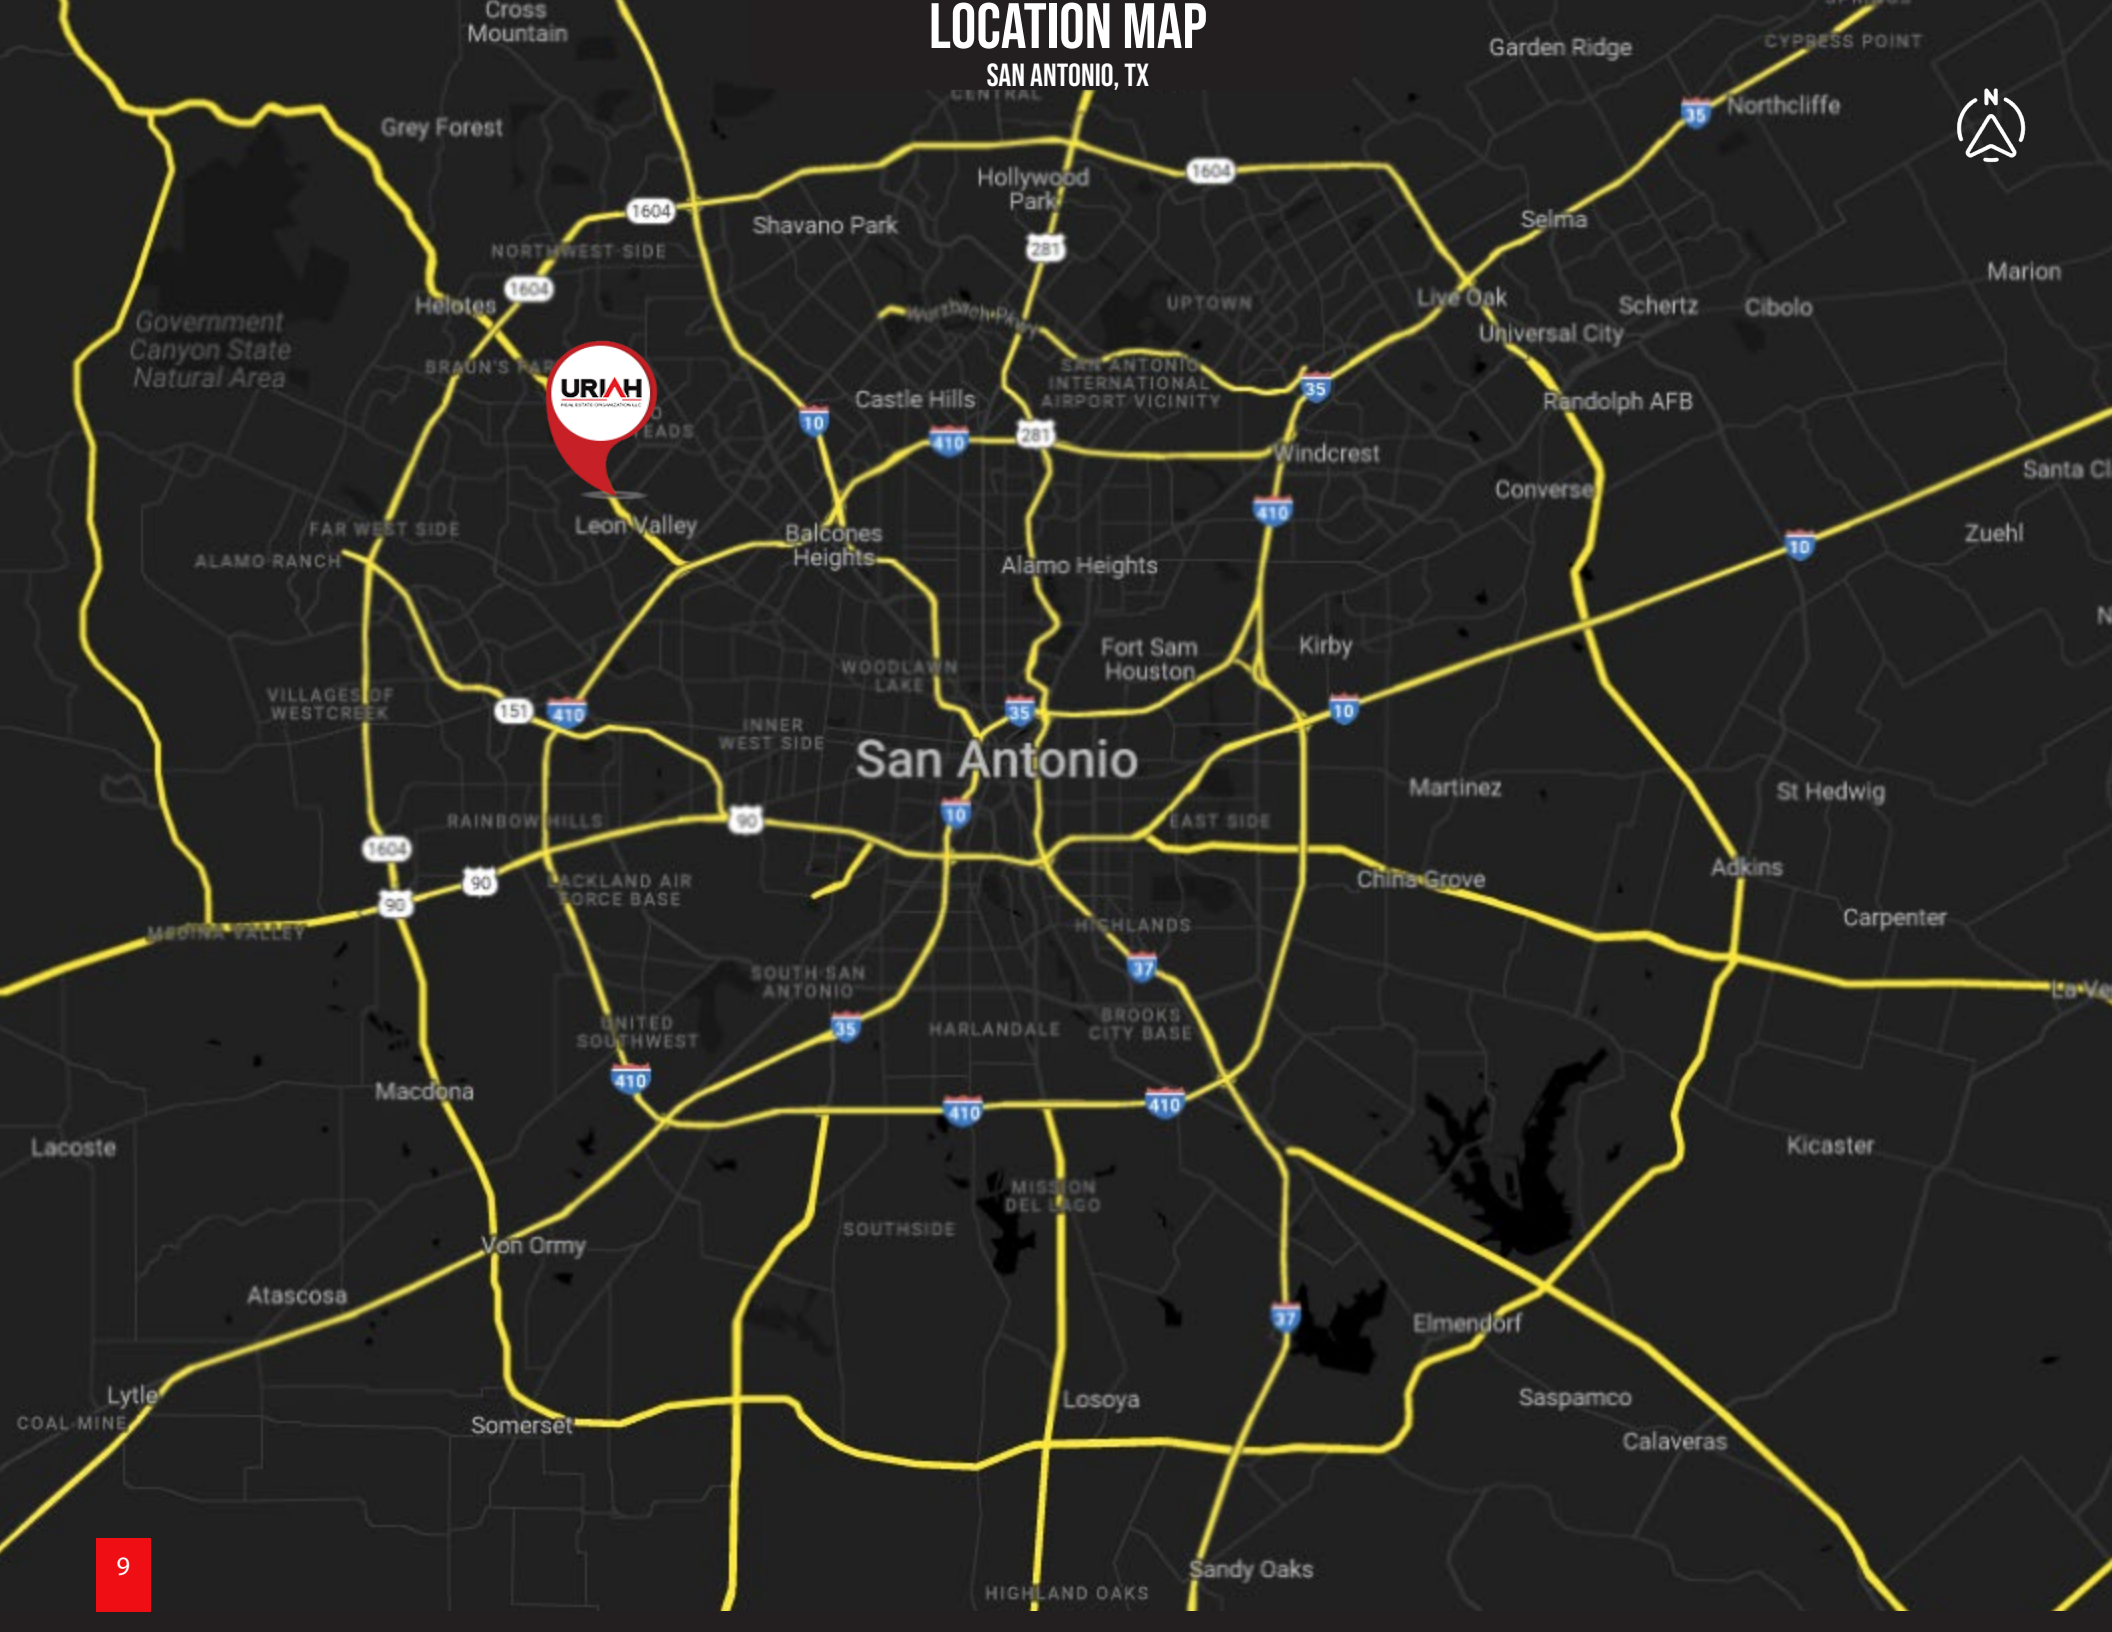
LOCATION MAP
SAN ANTONIO, TX

N

Cross Mountain
Garden Ridge
CYPRESS POINT
Northcliffe
35
CENTRAL
Grey Forest
1604
Hollywood Park
1604
Shavano Park
281
Selma
NORTHWEST SIDE
1604
Helotes
UPTOWN
Live Oak
Schertz
Cibolo
Marion
Government Canyon State Natural Area
Wurzbach Pkwy
Universal City
BRAUN'S FAR
SAN ANTONIO INTERNATIONAL AIRPORT VICINITY
35
URIAH
Randolph AFB
10
Castle Hills
EADS
410
281
Windcrest
Converse
Santa Cl
410
FAR WEST SIDE
Leon Valley
Balcones Heights
10
Zuehl
ALAMO RANCH
Alamo Heights
Fort Sam Houston
Kirby
WOODLAWN LAKE
VILLAGES OF WESTCREEK
151
410
35
10
INNER WEST SIDE
San Antonio
Martinez
St Hedwig
10
RAINBOW HILLS
90
EAST SIDE
1604
90
LACKLAND AIR FORCE BASE
China Grove
Adkins
90
Carpenter
MEDINA VALLEY
HIGHLANDS
SOUTH SAN ANTONIO
37
La Ve
UNITED SOUTHWEST
35
HARLANDALE
BROOKS CITY BASE
410
Macdona
410
410
Kicaster
Lacoste
MISSION DEL LAGO
SOUTHSIDE
Von Ormy
Atascosa
37
Elmendorf
Lytle
Saspamco
COAL MINE
Somerset
Losoya
Calaveras
Sandy Oaks
HIGHLAND OAKS
9